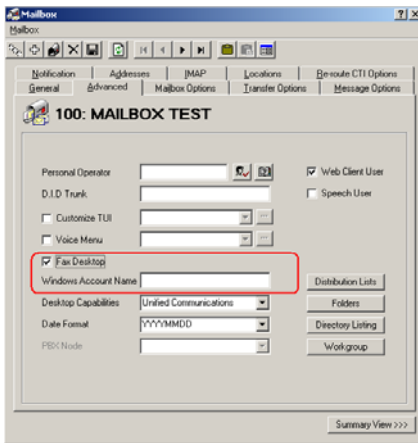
Mailbox
Mailbox

Notification | Addresses | IMAP | Locations | Re-route CTI Options
General | Advanced | Mailbox Options | Transfer Options | Message Options

100: MAILBOX TEST

Personal Operator
D.I.D Trunk
Customize TUI
Voice Menu
Fax Desktop
Windows Account Name
Desktop Capabilities Unified Communications
Date Format YYYYMMDD
PBX Node

Web Client User
Speech User

Distribution Lists
Folders
Directory Listing
Workgroup

Summary View >>>